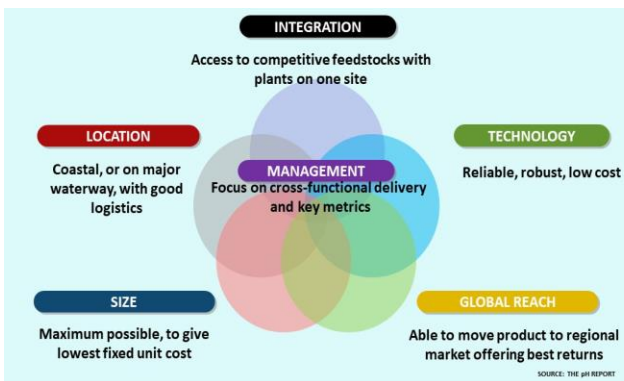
INTEGRATION

Access to competitive feedstocks with plants on one site

LOCATION

Coastal, or on major waterway, with good logistics

MANAGEMENT

Focus on cross-functional delivery and key metrics

TECHNOLOGY

Reliable, robust, low cost

SIZE

Maximum possible, to give lowest fixed unit cost

GLOBAL REACH

Able to move product to regional market offering best returns

SOURCE: THE pH REPORT